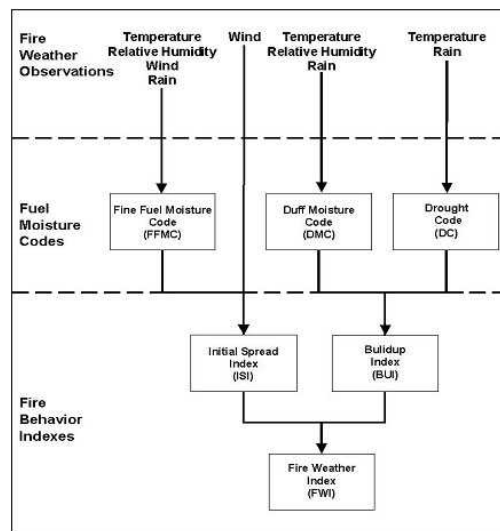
Fire Weather Observations

Temperature Relative Humidity Wind Rain

Wind

Temperature Relative Humidity Rain

Temperature Rain

Fuel Moisture Codes

Fine Fuel Moisture Code (FFMC)

Duff Moisture Code (DMC)

Drought Code (DC)

Fire Behavior Indexes

Initial Spread Index (ISI)

Buildup Index (BUI)

Fire Weather Index (FWI)